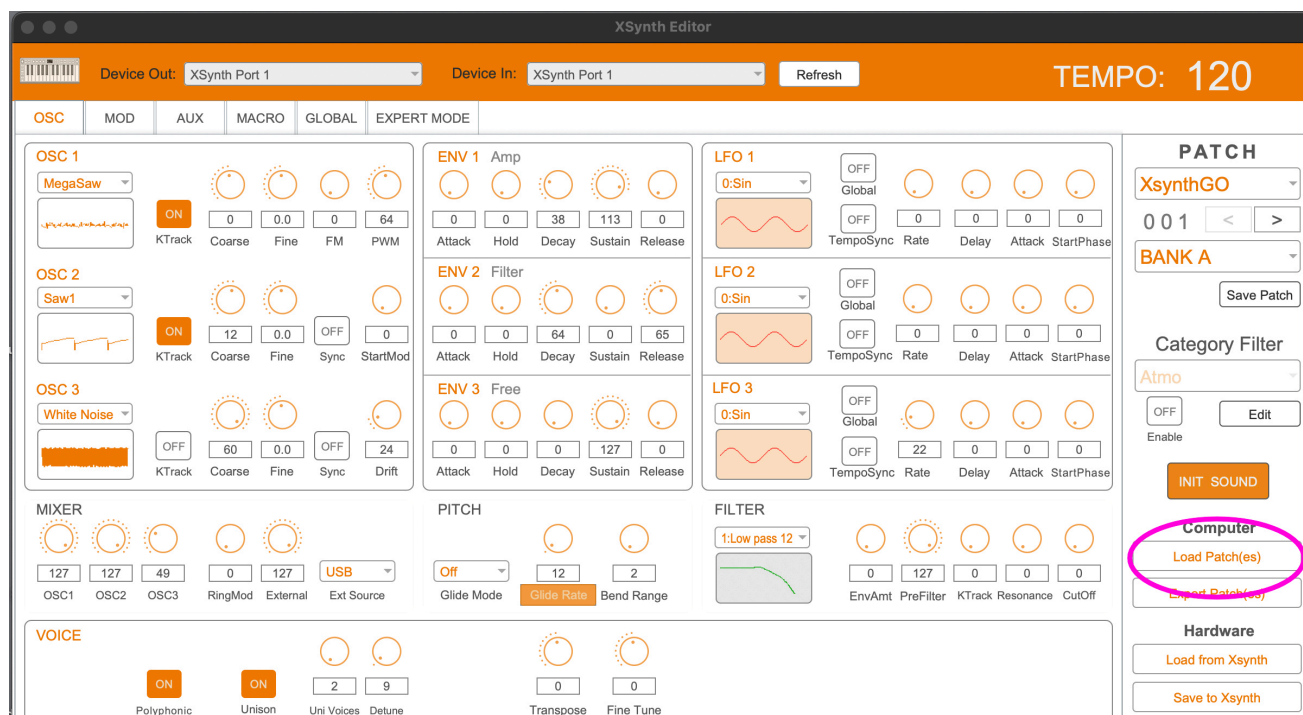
XSynth Editor

Device Out: XSynth Port 1
Device In: XSynth Port 1
Refresh
TEMPO: 120

OSC
MOD
AUX
MACRO
GLOBAL
EXPERT MODE

OSC 1
MegaSaw
ON
KTrack
0 Coarse
0.0 Fine
0 FM
64 PWM

OSC 2
Saw1
ON
KTrack
12 Coarse
0.0 Fine
OFF Sync
0 StartMod

OSC 3
White Noise
OFF
KTrack
60 Coarse
0.0 Fine
OFF Sync
24 Drift

ENV 1 Amp
0 Attack
0 Hold
38 Decay
113 Sustain
0 Release

ENV 2 Filter
0 Attack
0 Hold
64 Decay
0 Sustain
65 Release

ENV 3 Free
0 Attack
0 Hold
0 Decay
127 Sustain
0 Release

LFO 1
0:Sin
OFF Global
OFF TempoSync
0 Rate
0 Delay
0 Attack
0 StartPhase

LFO 2
0:Sin
OFF Global
OFF TempoSync
0 Rate
0 Delay
0 Attack
0 StartPhase

LFO 3
0:Sin
OFF Global
OFF TempoSync
22 Rate
0 Delay
0 Attack
0 StartPhase

MIXER
127 OSC1
127 OSC2
49 OSC3
0 RingMod
127 External
USB Ext Source

PITCH
Off Glide Mode
12 Glide Rate
2 Bend Range

FILTER
1:Low pass 12
0 EnvAmt
127 PreFilter
0 KTrack
0 Resonance
0 CutOff

VOICE
ON Polyphonic
ON Unison
2 Uni Voices
9 Detune
0 Transpose
0 Fine Tune

PATCH
XsynthGO
001 < >
BANK A
Save Patch

Category Filter
Atmo
OFF Enable
Edit
INIT SOUND

Computer
Load Patch(es)
Export Patch(es)

Hardware
Load from Xsynth
Save to Xsynth